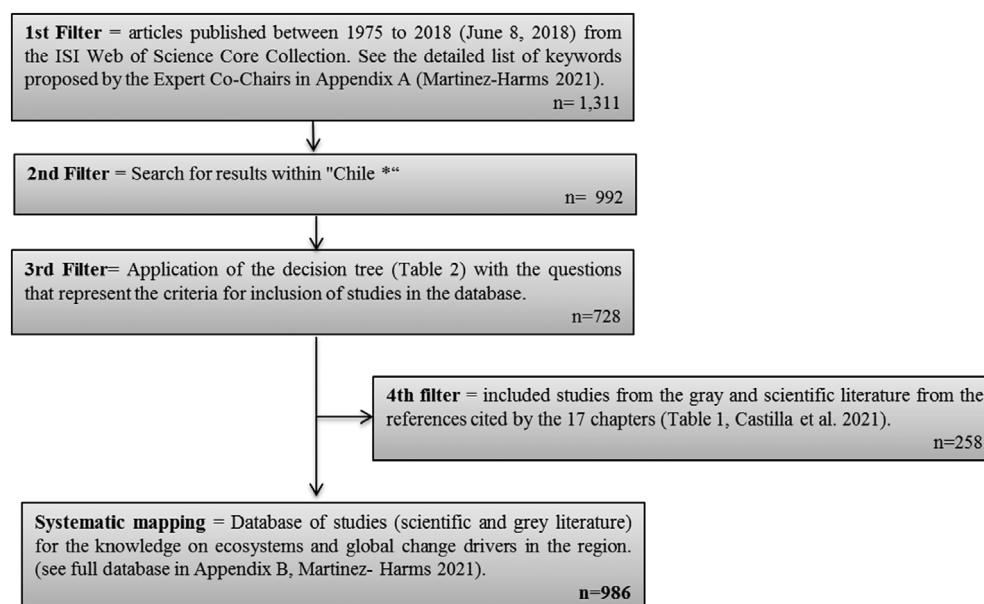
**1st Filter** = articles published between 1975 to 2018 (June 8, 2018) from the ISI Web of Science Core Collection. See the detailed list of keywords proposed by the Expert Co-Chairs in Appendix A (Martinez-Harms 2021).
n= 1,311

**2nd Filter** = Search for results within "Chile *"
n= 992

**3rd Filter**= Application of the decision tree (Table 2) with the questions that represent the criteria for inclusion of studies in the database.
n=728

**4th filter** = included studies from the gray and scientific literature from the references cited by the 17 chapters (Table 1, Castilla et al. 2021).
n=258

**Systematic mapping** = Database of studies (scientific and grey literature) for the knowledge on ecosystems and global change drivers in the region. (see full database in Appendix B, Martinez- Harms 2021).
**n=986**